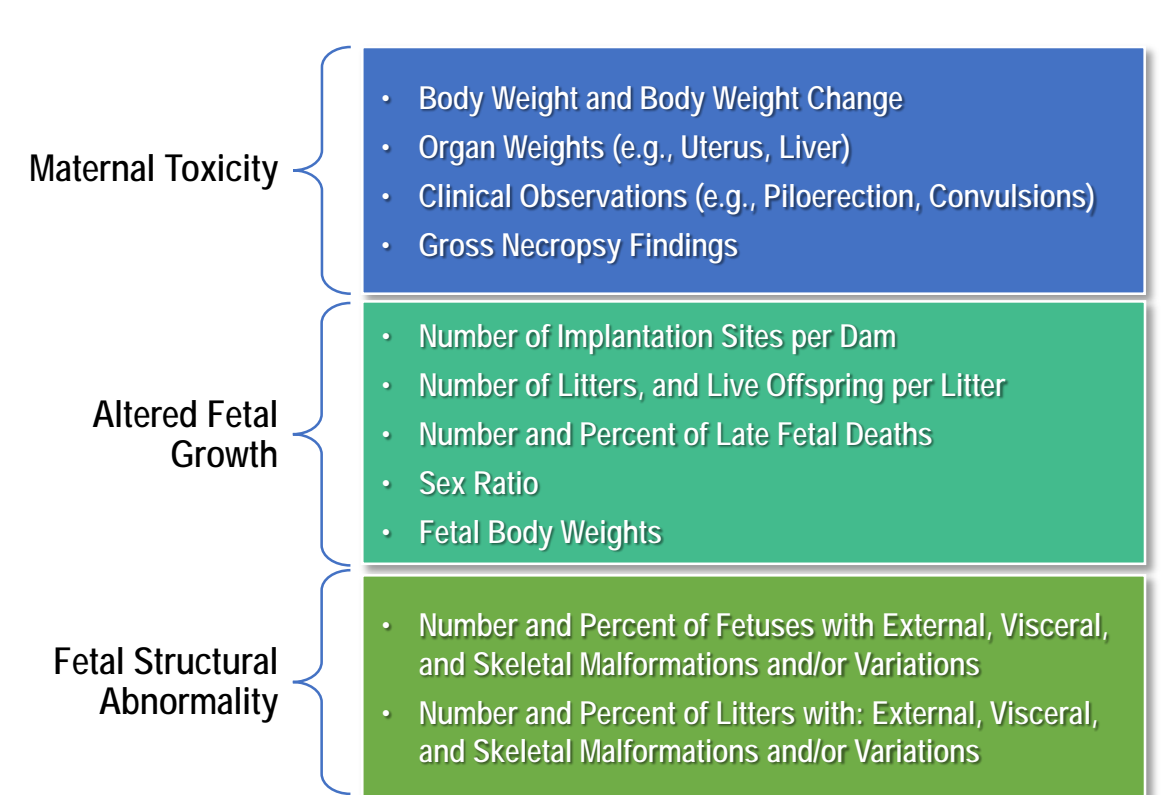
Maternal Toxicity

- Body Weight and Body Weight Change
- Organ Weights (e.g., Uterus, Liver)
- Clinical Observations (e.g., Piloerection, Convulsions)
- Gross Necropsy Findings

Altered Fetal Growth

- Number of Implantation Sites per Dam
- Number of Litters, and Live Offspring per Litter
- Number and Percent of Late Fetal Deaths
- Sex Ratio
- Fetal Body Weights

Fetal Structural Abnormality

- Number and Percent of Fetuses with External, Visceral, and Skeletal Malformations and/or Variations
- Number and Percent of Litters with: External, Visceral, and Skeletal Malformations and/or Variations